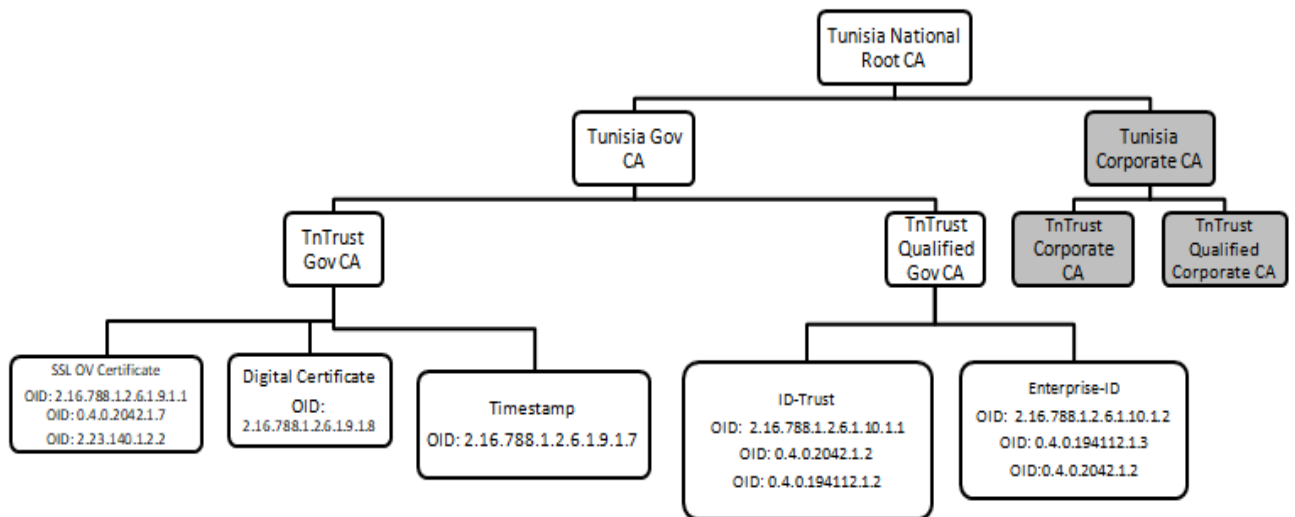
Tunisia National Root CA

Tunisia Gov CA

Tunisia Corporate CA

TnTrust Gov CA

TnTrust Qualified Gov CA

TnTrust Corporate CA

TnTrust Qualified Corporate CA

SSL OV Certificate
OID: 2.16.788.1.2.6.1.9.1.1
OID: 0.4.0.2042.1.7
OID: 2.23.140.1.2.2

Digital Certificate
OID:
2.16.788.1.2.6.1.9.1.8

Timestamp
OID: 2.16.788.1.2.6.1.9.1.7

ID-Trust
OID: 2.16.788.1.2.6.1.10.1.1
OID: 0.4.0.2042.1.2
OID: 0.4.0.194112.1.2

Enterprise-ID
OID: 2.16.788.1.2.6.1.10.1.2
OID: 0.4.0.194112.1.3
OID:0.4.0.2042.1.2